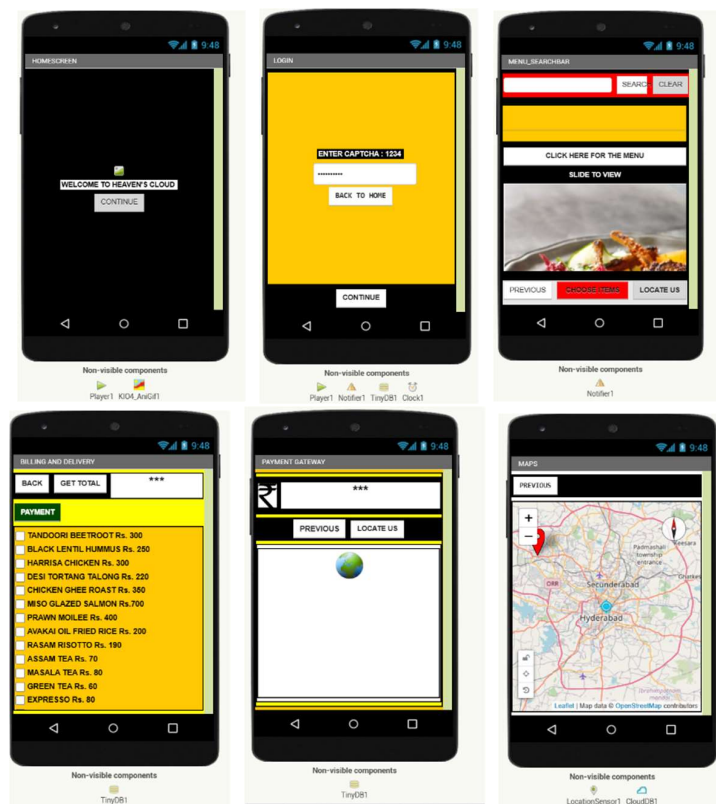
9:48
HOMESCREEN
WELCOME TO HEAVEN'S CLOUD
CONTINUE
Non-visible components
Player1 KIO4_AniGif1

9:48
LOGIN
ENTER CAPTCHA : 1234
••••••••••
BACK TO HOME
CONTINUE
Non-visible components
Player1 Notifier1 TinyDB1 Clock1

9:48
MENU_SEARCHBAR
SEARCH CLEAR
CLICK HERE FOR THE MENU
SLIDE TO VIEW
PREVIOUS CHOOSE ITEMS LOCATE US
Non-visible components
Notifier1

9:48
BILLING AND DELIVERY
BACK GET TOTAL ***
PAYMENT
TANDOORI BEETROOT Rs. 300
BLACK LENTIL HUMMUS Rs. 250
HARRISA CHICKEN Rs. 300
DESI TORTANG TALONG Rs. 220
CHICKEN GHEE ROAST Rs. 350
MISO GLAZED SALMON Rs.700
PRAWN MOILEE Rs. 400
AVAKAI OIL FRIED RICE Rs. 200
RASAM RISOTTO Rs. 190
ASSAM TEA Rs. 70
MASALA TEA Rs. 80
GREEN TEA Rs. 60
EXPRESSO Rs. 80
Non-visible components
TinyDB1

9:48
PAYMENT GATEWAY
₹ ***
PREVIOUS LOCATE US
Non-visible components
TinyDB1

9:48
MAPS
PREVIOUS
+
−
Padmashali township entrance
Keesara
Ghatkes
ORR
Secunderabad
Hyderabad
Leaflet | Map data © OpenStreetMap contributors
Non-visible components
LocationSensor1 CloudDB1